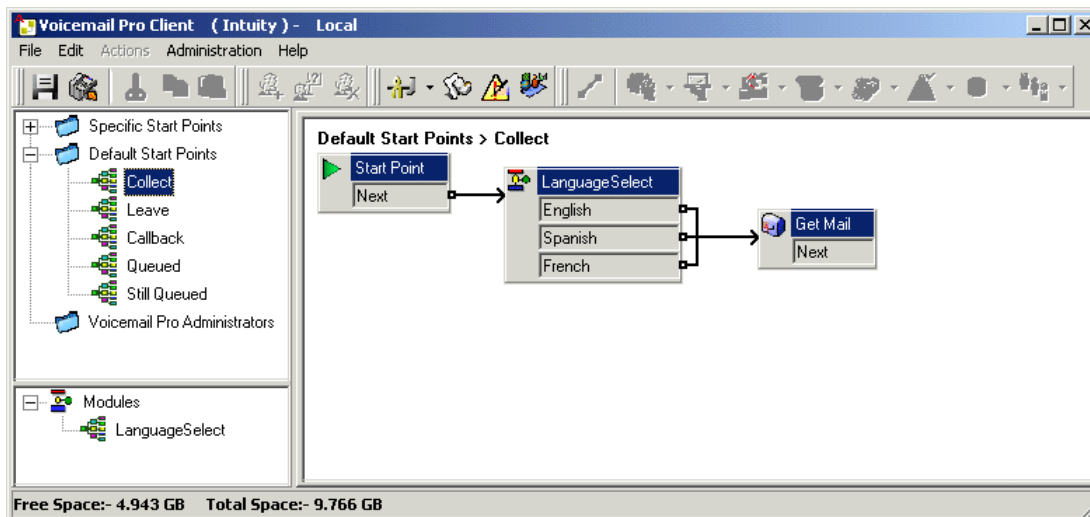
Voicemail Pro Client (Intuity) - Local

File Edit Actions Administration Help

Specific Start Points
Default Start Points
Collect
Leave
Callback
Queued
Still Queued
Voicemail Pro Administrators

Modules
LanguageSelect

Default Start Points > Collect

Start Point
Next

LanguageSelect
English
Spanish
French

Get Mail
Next

Free Space:- 4.943 GB Total Space:- 9.766 GB